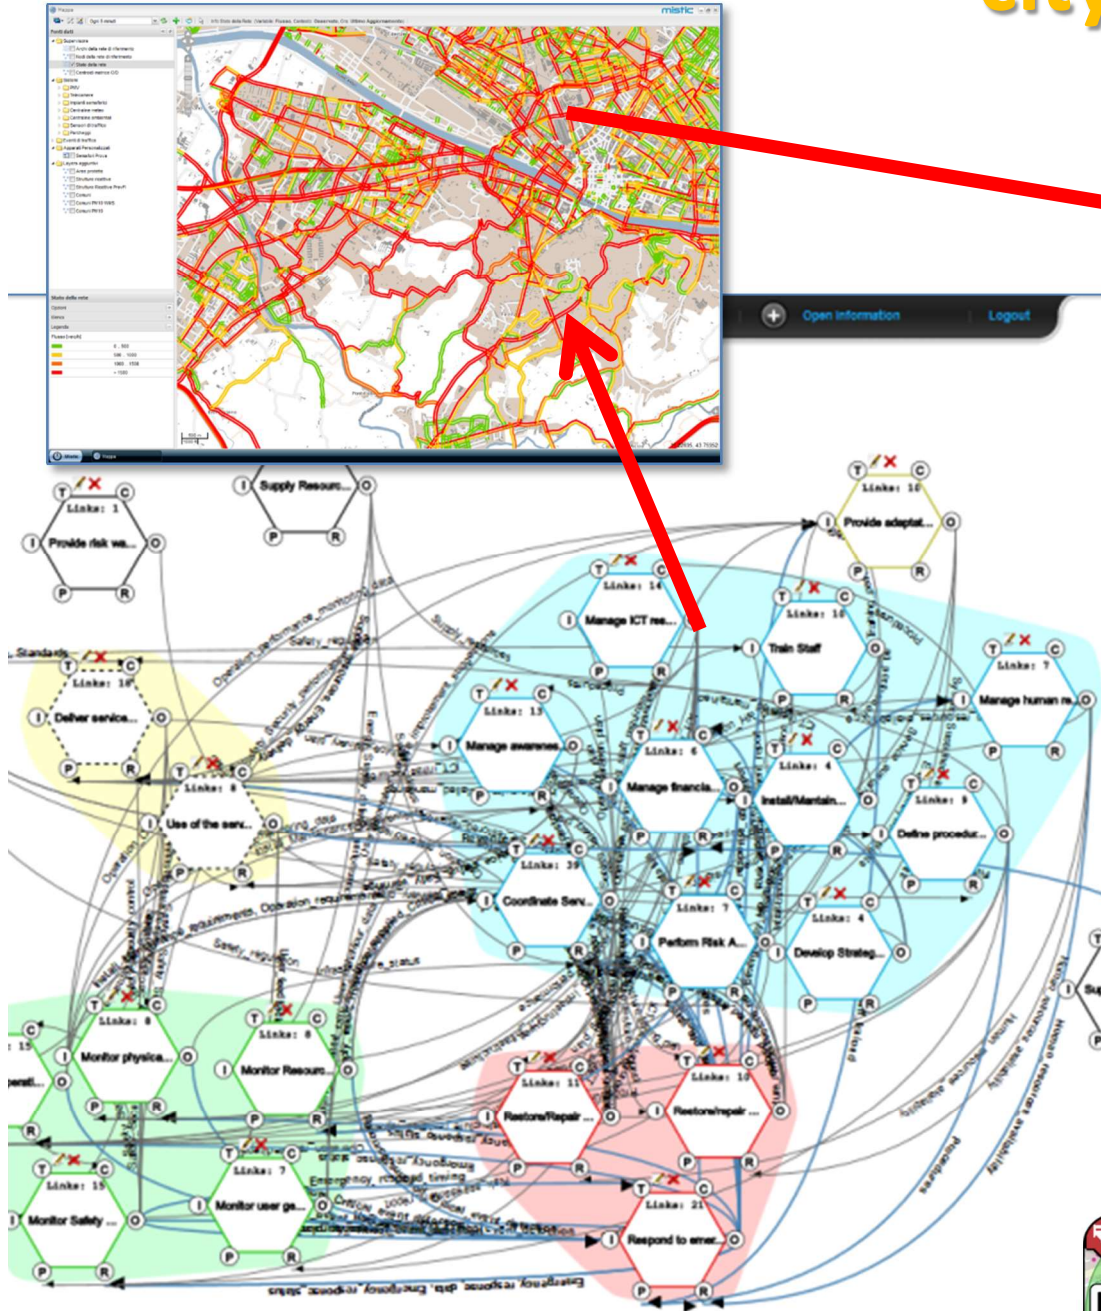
mistic

Open information
Logout

T C
Links: 1
I Provide risk wa... O
P R

I Supply Resourc... O
P R

T C
Links: 10
I Provide adaptat... O
P R

T C
Links: 14
I Manage ICT res... O
P R

T C
Links: 10
I Train Staff O
P R

T C
Links: 7
I Manage human re... O
P R

Standards
T C
Links: 16
I Deliver service... O
P R

T C
Links: 13
I Manage awarenes... O
P R

T C
Links: 6
I Manage financia... O
P R

T C
Links: 4
I Install/Maintain... O
P R

T C
Links: 9
I Define procedur... O
P R

T C
Links: 8
I Use of the serv... O
P R

T C
Links: 39
I Coordinate Serv... O
P R

T C
Links: 7
I Perform Risk A... O
P R

T C
Links: 4
I Develop Strateg... O
P R

T C
Links: 8
I Monitor physica... O
P R

T C
Links: 8
I Monitor Resourc... O
P R

T C
Links: 11
I Restore/Repair ... O
P R

T C
Links: 10
I Restore/repair ... O
P R

T C
Links: 15
I Monitor Safety ... O
P R

T C
Links: 7
I Monitor user ge... O
P R

T C
Links: 21
I Respond to emer... O
P R

Safety_regulation
Operation_requirements
Emergency_response_timing
Emergency_response_data
Emergency_response_status
Human_resources_availability
Supply_requests
Procedures